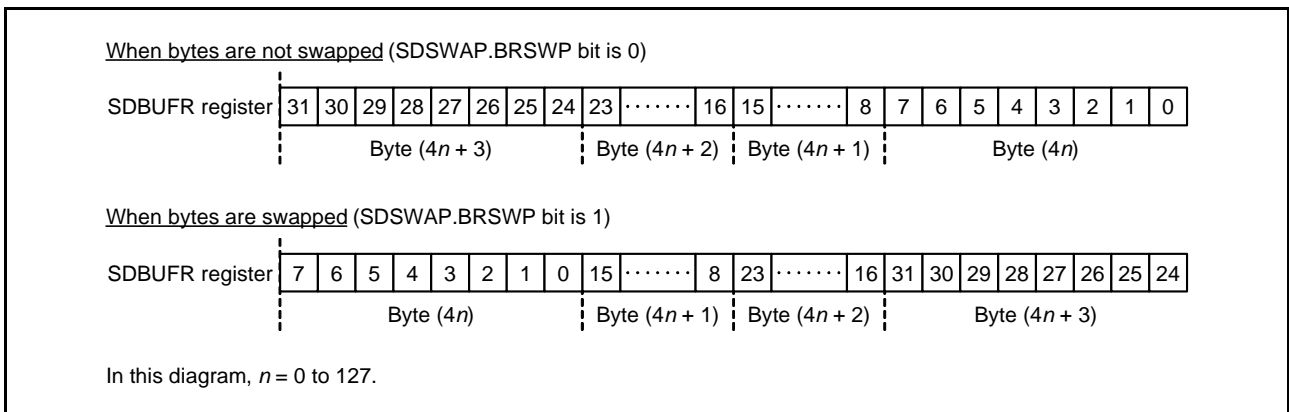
When bytes are not swapped (SDSWAP.BRSWP bit is 0)

SDBUFR register

| 31 | 30 | 29 | 28 | 27 | 26 | 25 | 24 | 23 | ······· | 16 | 15 | ······· | 8 | 7 | 6 | 5 | 4 | 3 | 2 | 1 | 0 |
|---|---|---|---|---|---|---|---|---|---|---|---|---|---|---|---|---|---|---|---|---|---|

Byte ($4n + 3$) Byte ($4n + 2$) Byte ($4n + 1$) Byte ($4n$)

When bytes are swapped (SDSWAP.BRSWP bit is 1)

SDBUFR register

| 7 | 6 | 5 | 4 | 3 | 2 | 1 | 0 | 15 | ······· | 8 | 23 | ······· | 16 | 31 | 30 | 29 | 28 | 27 | 26 | 25 | 24 |
|---|---|---|---|---|---|---|---|---|---|---|---|---|---|---|---|---|---|---|---|---|---|

Byte ($4n$) Byte ($4n + 1$) Byte ($4n + 2$) Byte ($4n + 3$)

In this diagram, $n = 0$ to 127.